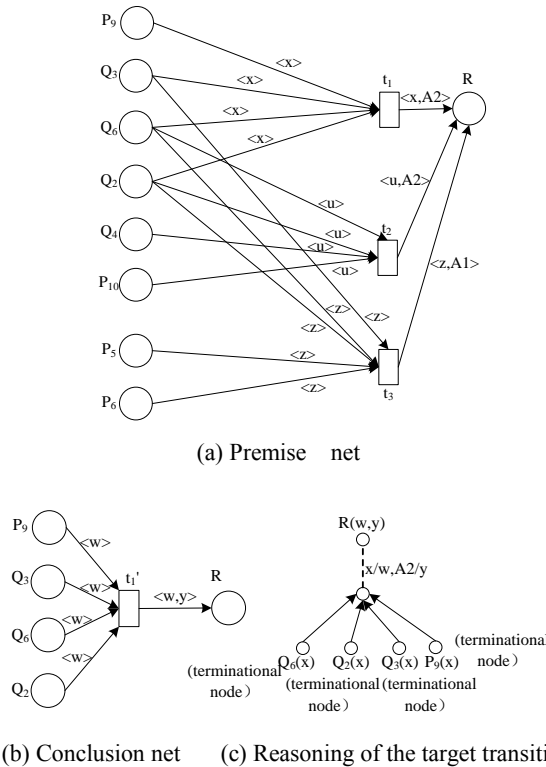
$P_9$
$Q_3$
$Q_6$
$Q_2$
$Q_4$
$P_{10}$
$P_5$
$P_6$
<x>
<x>
<x>
<x>
$t_1$
<x,A2>
R
<u,A2>
<u>
<u>
<u>
<u>
$t_2$
<z,A1>
<z>
<z>
<z>
<z>
<z>
$t_3$

(a) Premise net

$P_9$
$Q_3$
$Q_6$
$Q_2$
<w>
<w>
<w>
<w>
$t_1'$
<w,y>
R
(terminational node)

R(w,y)
x/w,A2/y
$Q_6$(x)
$Q_2$(x)
$Q_3$(x)
$P_9$(x)
(terminational node)
(terminational node)
(terminational node)

(b) Conclusion net
(c) Reasoning of the target transiti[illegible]